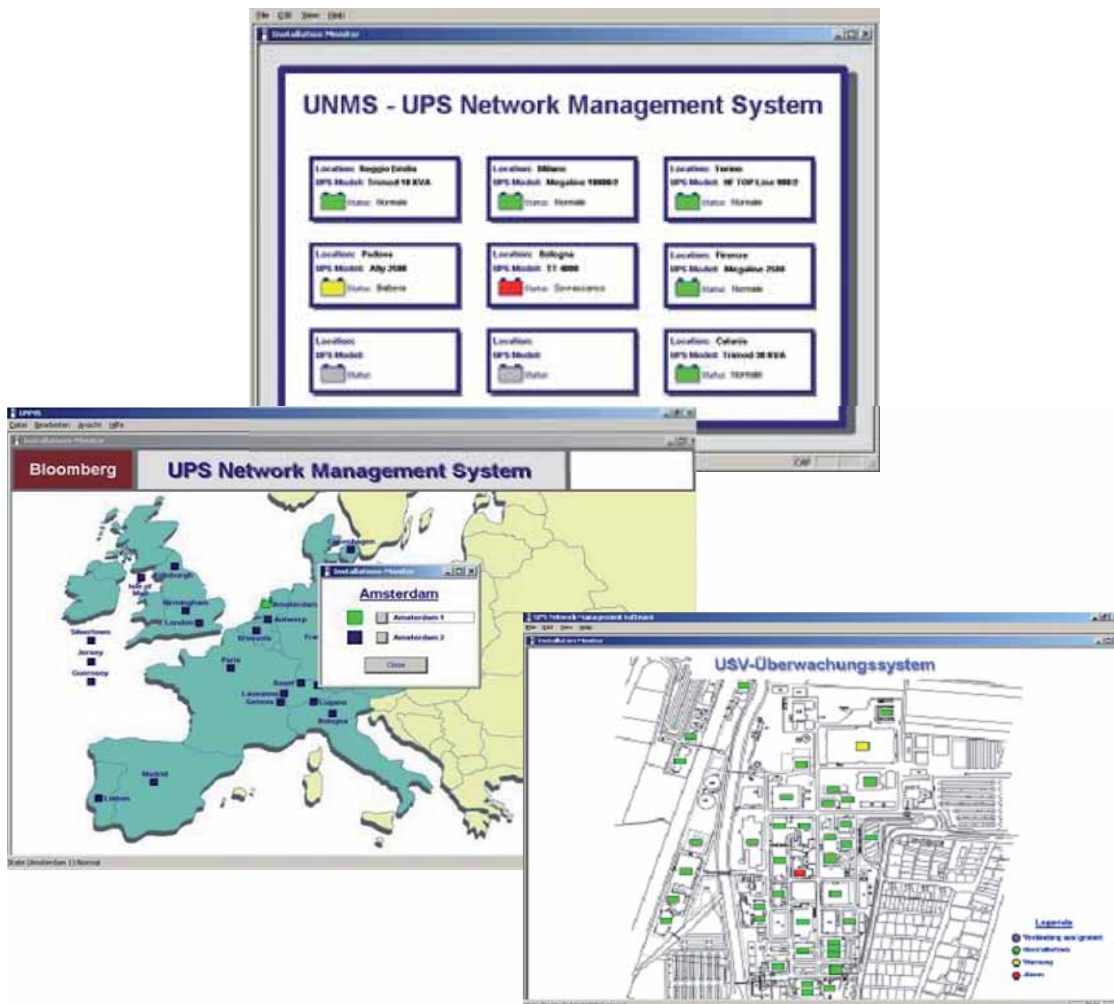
File Edit View Help

Installation Monitor

UNMS - UPS Network Management System

Location: Reggio Emilia
UPS Model: Trimod 10 KVA
Status: Normale

Location: Milano
UPS Model: Megaline 10000/2
Status: Normale

Location: Torino
UPS Model: NF TOP Line 800/2
Status: Normale

Location: Padova
UPS Model: Ally 2500
Status: Batteria

Location: Bologna
UPS Model: ST 4000
Status: Sovraccarico

Location: Firenze
UPS Model: Megaline 2500
Status: Normale

Location:
UPS Model:
Status:

Location:
UPS Model:
Status:

Location: Catania
UPS Model: Trimod 30 KVA
Status: Normale

CAP

UPMS
Datei Bearbeiten Ansicht Hilfe
Installation Monitor

Bloomberg
UPS Network Management System

Copenhagen
Edinburgh
Isle of Man
Birmingham
London
Silverstown
Jersey
Guernsey
Amsterdam
Antwerp
Brussels
Paris
Basel
Lausanne
Geneva
Lugano
Bologna
Madrid
Lisbon

Installation Monitor
Amsterdam
Amsterdam 1
Amsterdam 2
Close

State (Amsterdam 1) Normal

UPS Network Management Software
File Edit View Help
Installation Monitor

USV-Überwachungssystem

Legende
Verbindung unterbrochen
Normalbetrieb
Warnung
Alarm